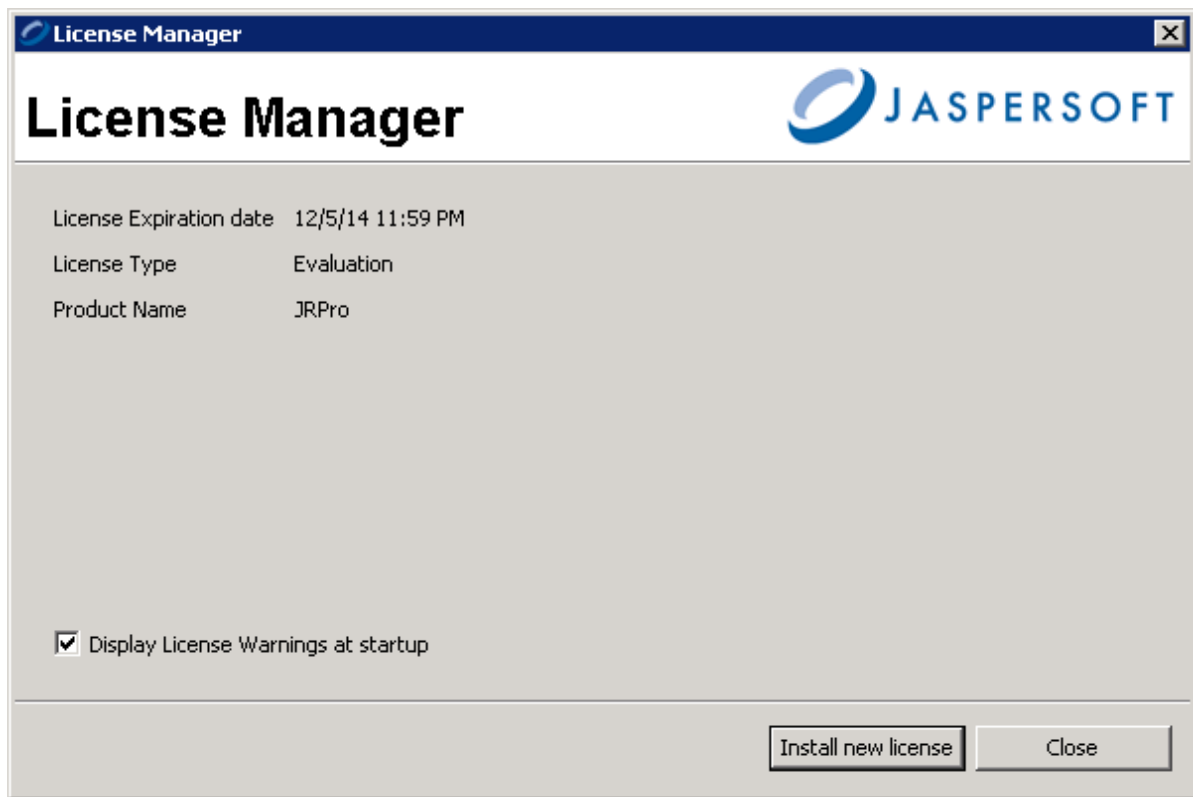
License Manager

License Manager

JASPERSOFT

| License Expiration date | 12/5/14 11:59 PM |
|---|---|
| License Type | Evaluation |
| Product Name | JRPro |

Display License Warnings at startup

Install new license

Close